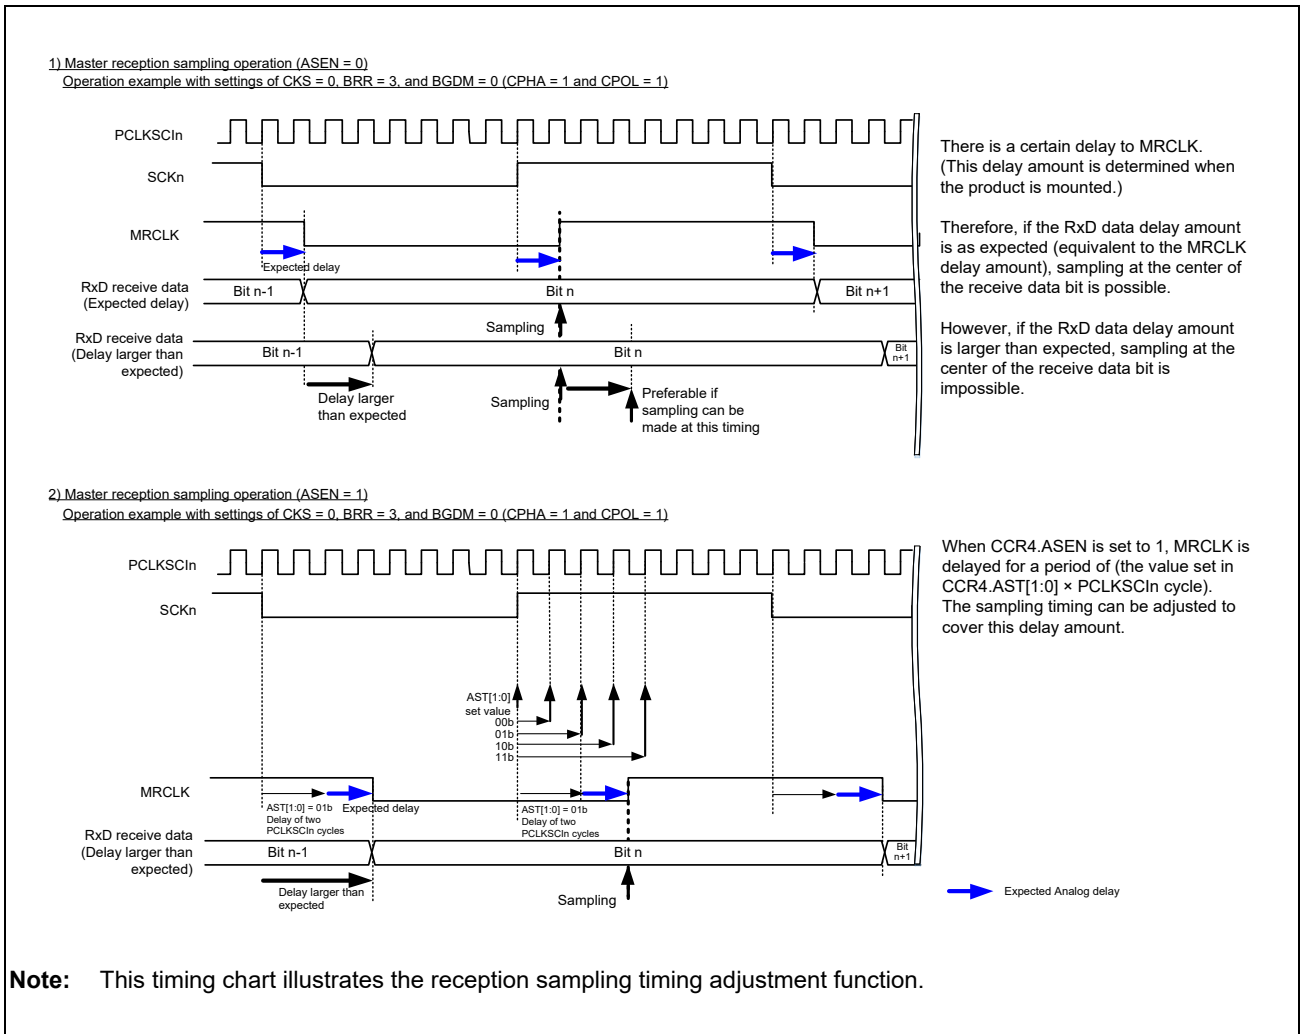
1) Master reception sampling operation (ASEN = 0)
Operation example with settings of CKS = 0, BRR = 3, and BGDM = 0 (CPHA = 1 and CPOL = 1)

PCLKSCIn

SCKn

MRCLK

Expected delay

RxD receive data (Expected delay)

Bit n-1

Bit n

Bit n+1

Sampling

RxD receive data (Delay larger than expected)

Bit n-1

Bit n

Bit n+1

Delay larger than expected

Sampling

Preferable if sampling can be made at this timing

There is a certain delay to MRCLK. (This delay amount is determined when the product is mounted.)

Therefore, if the RxD data delay amount is as expected (equivalent to the MRCLK delay amount), sampling at the center of the receive data bit is possible.

However, if the RxD data delay amount is larger than expected, sampling at the center of the receive data bit is impossible.

2) Master reception sampling operation (ASEN = 1)
Operation example with settings of CKS = 0, BRR = 3, and BGDM = 0 (CPHA = 1 and CPOL = 1)

PCLKSCIn

SCKn

AST[1:0] set value
00b
01b
10b
11b

MRCLK

AST[1:0] = 01b Delay of two PCLKSCIn cycles

Expected delay

AST[1:0] = 01b Delay of two PCLKSCIn cycles

RxD receive data (Delay larger than expected)

Bit n-1

Bit n

Bit n+1

Delay larger than expected

Sampling

When CCR4.ASEN is set to 1, MRCLK is delayed for a period of (the value set in CCR4.AST[1:0] × PCLKSCIn cycle). The sampling timing can be adjusted to cover this delay amount.

Expected Analog delay

Note: This timing chart illustrates the reception sampling timing adjustment function.